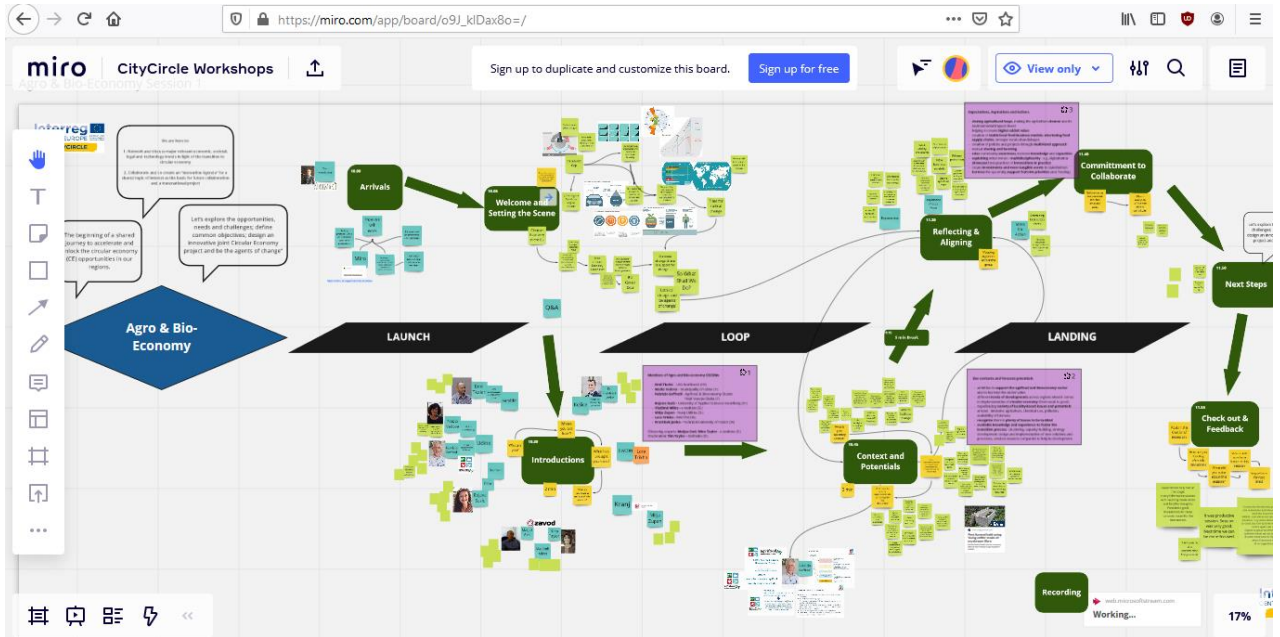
https://miro.com/app/board/o9J_klDax8o=/

miro CityCircle Workshops

Sign up to duplicate and customize this board. Sign up for free

View only

Agro & Bio-Economy Session 1

Interreg EUROPE CIRCLE

The beginning of a shared journey to accelerate and unlock the circular economy (CE) opportunities in our regions.

Let's explore the opportunities, needs and challenges; define common objectives; design an innovative joint Circular Economy project and be the agents of change"

Agro & Bio-Economy

Arrivals

Welcome and Setting the Scene

Q&A

LAUNCH

LOOP

LANDING

Introductions

Reflecting & Aligning

Committment to Collaborate

Next Steps

Context and Potentials

Check out & Feedback

Recording

web.microsoftstream.com

Working...

17%